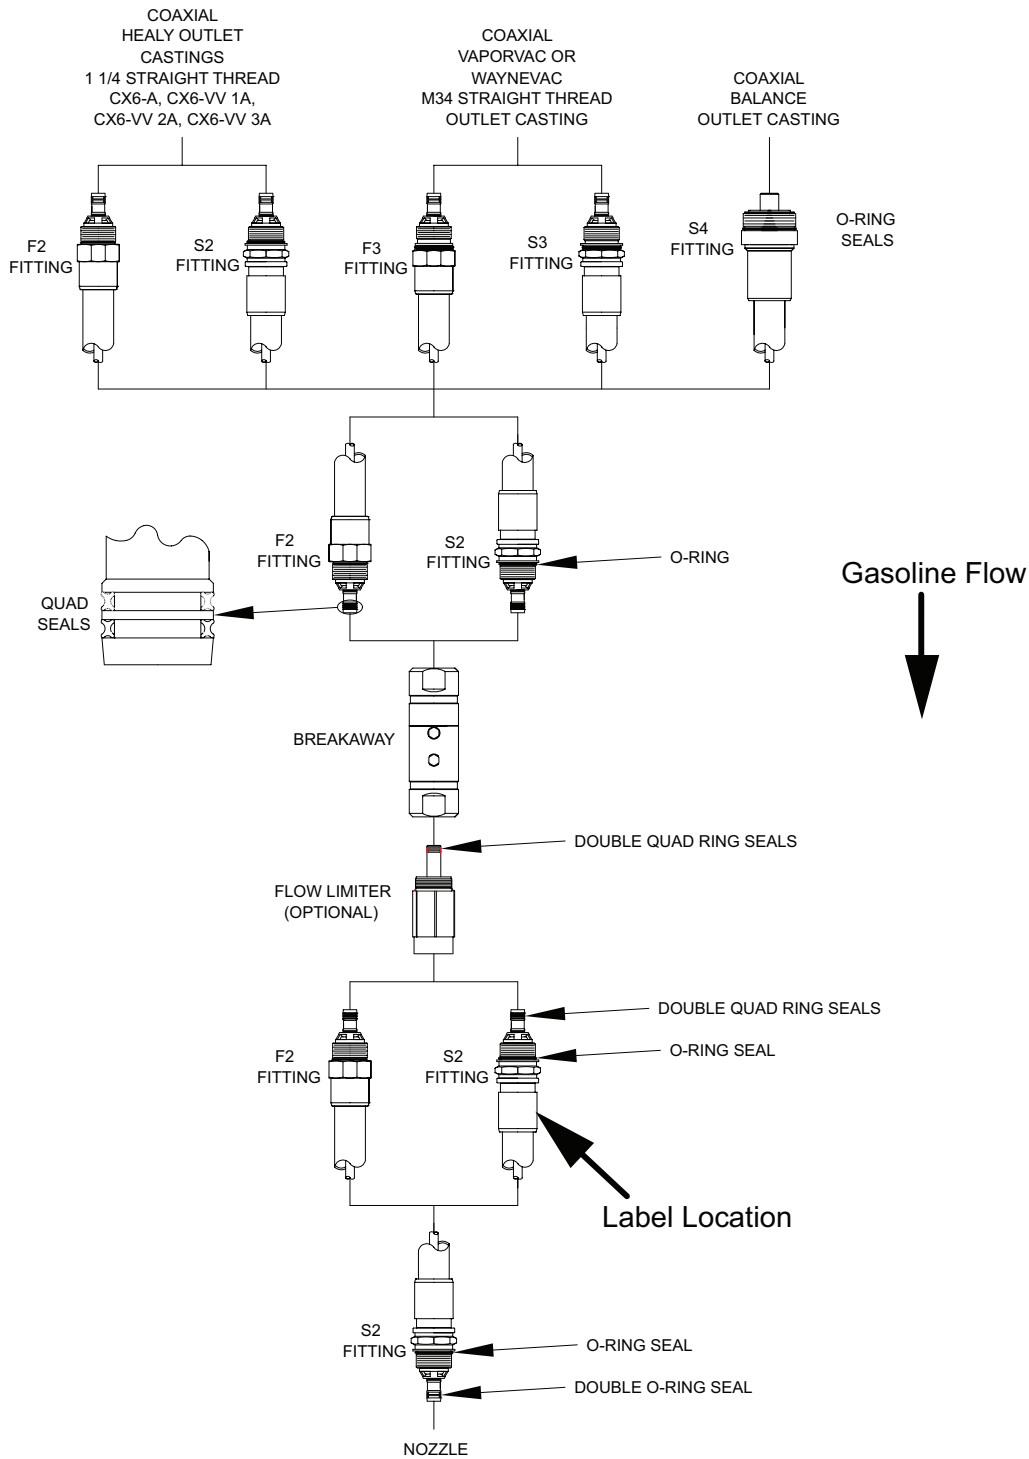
COAXIAL
HEALY OUTLET
CASTINGS
1 1/4 STRAIGHT THREAD
CX6-A, CX6-VV 1A,
CX6-VV 2A, CX6-VV 3A

COAXIAL
VAPORVAC OR
WAYNEVAC
M34 STRAIGHT THREAD
OUTLET CASTING

COAXIAL
BALANCE
OUTLET CASTING

F2
FITTING

S2
FITTING

F3
FITTING

S3
FITTING

S4
FITTING

O-RING
SEALS

F2
FITTING

S2
FITTING

O-RING

Gasoline Flow

QUAD
SEALS

BREAKAWAY

DOUBLE QUAD RING SEALS

FLOW LIMITER
(OPTIONAL)

DOUBLE QUAD RING SEALS

F2
FITTING

S2
FITTING

O-RING SEAL

Label Location

S2
FITTING

O-RING SEAL

DOUBLE O-RING SEAL

NOZZLE